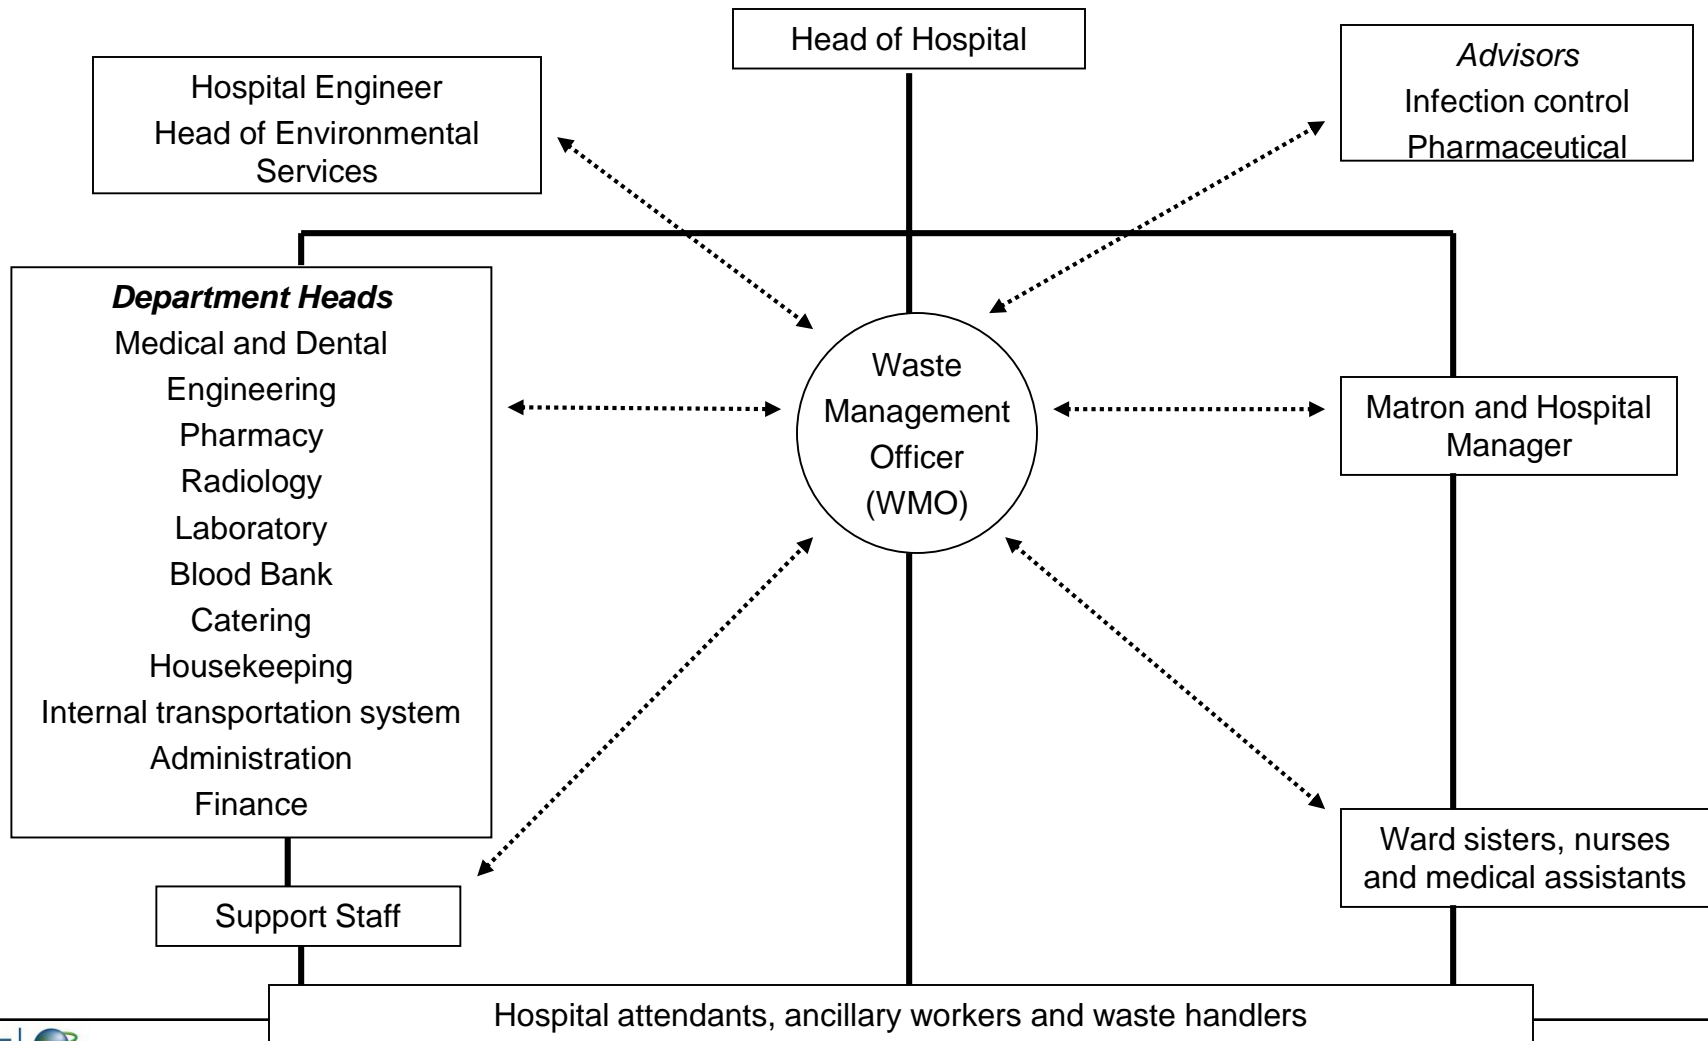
Head of Hospital

Hospital Engineer
Head of Environmental Services

Advisors
Infection control
Pharmaceutical

Department Heads
Medical and Dental
Engineering
Pharmacy
Radiology
Laboratory
Blood Bank
Catering
Housekeeping
Internal transportation system
Administration
Finance

Waste Management Officer (WMO)

Matron and Hospital Manager

Ward sisters, nurses and medical assistants

Support Staff

Hospital attendants, ancillary workers and waste handlers